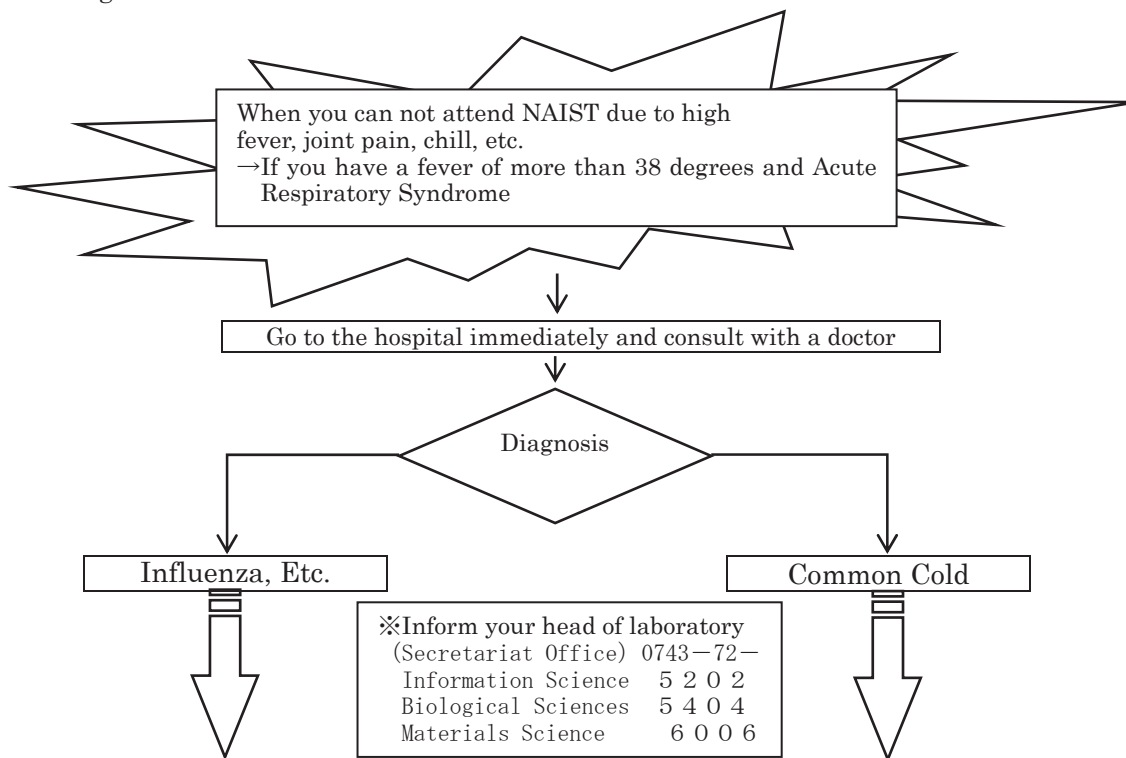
When you can not attend NAIST due to high fever, joint pain, chill, etc.
→If you have a fever of more than 38 degrees and Acute Respiratory Syndrome

Go to the hospital immediately and consult with a doctor

Diagnosis

Influenza, Etc.

Common Cold

※Inform your head of laboratory
(Secretariat Office) 0743－72－
Information Science 5202
Biological Sciences 5404
Materials Science 6006